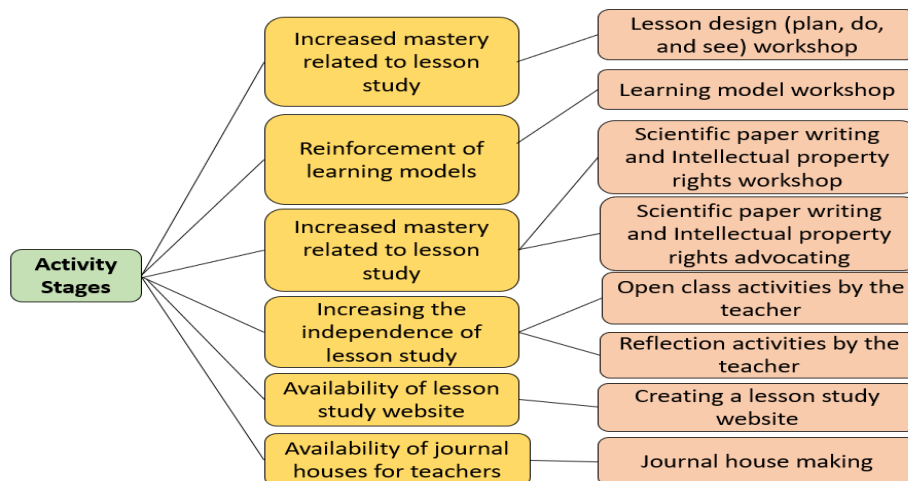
Activity Stages

Increased mastery related to lesson study

Reinforcement of learning models

Increased mastery related to lesson study

Increasing the independence of lesson study

Availability of lesson study website

Availability of journal houses for teachers

Lesson design (plan, do, and see) workshop

Learning model workshop

Scientific paper writing and Intellectual property rights workshop

Scientific paper writing and Intellectual property rights advocating

Open class activities by the teacher

Reflection activities by the teacher

Creating a lesson study website

Journal house making